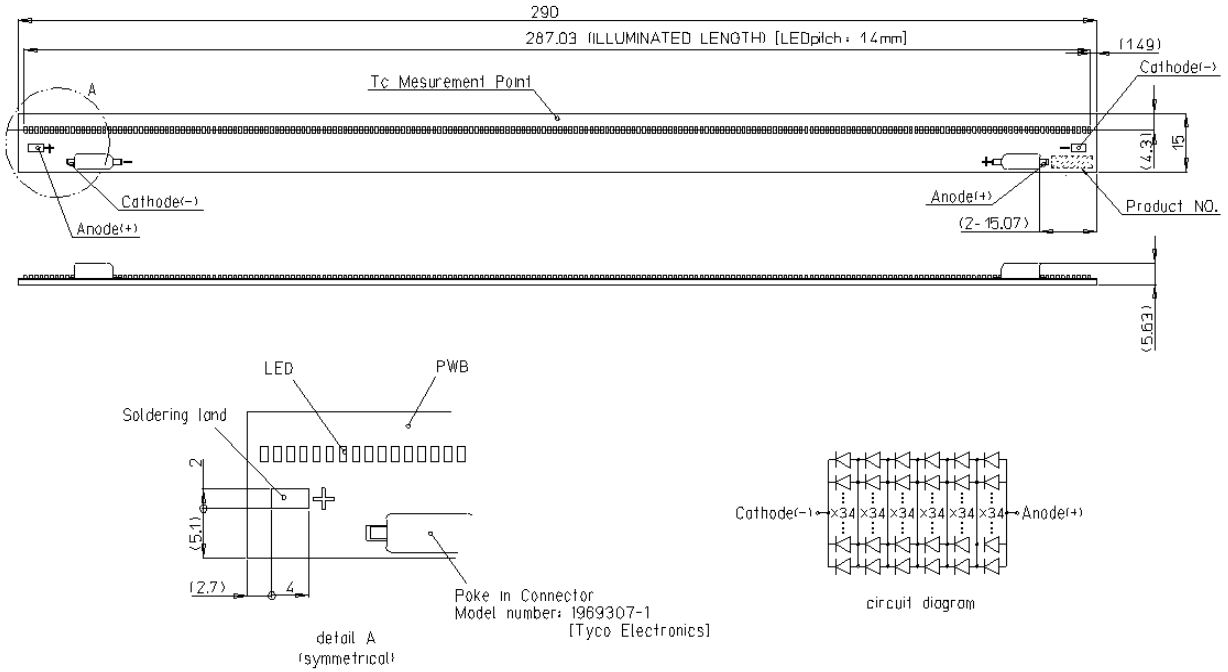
290

287.03 (ILLUMINATED LENGTH) [LEDpitch: 14mm]

(149)

Tc Mesurement Point

A

Cathode(-)

+

−

Cathode(-)

Anode(+)

−

+

(4.3)

15

Anode(+)

Product NO.

(2-15.07)

(5.63)

LED

PWB

Soldering land

2

+

(5.1)

(2.7)

4

Poke in Connector
Model number: 1969307-1
[Tyco Electronics]

detail A
(symmetrical)

Cathode(-)

×34 ×34 ×34 ×34 ×34 ×34

Anode(+)

circuit diagram